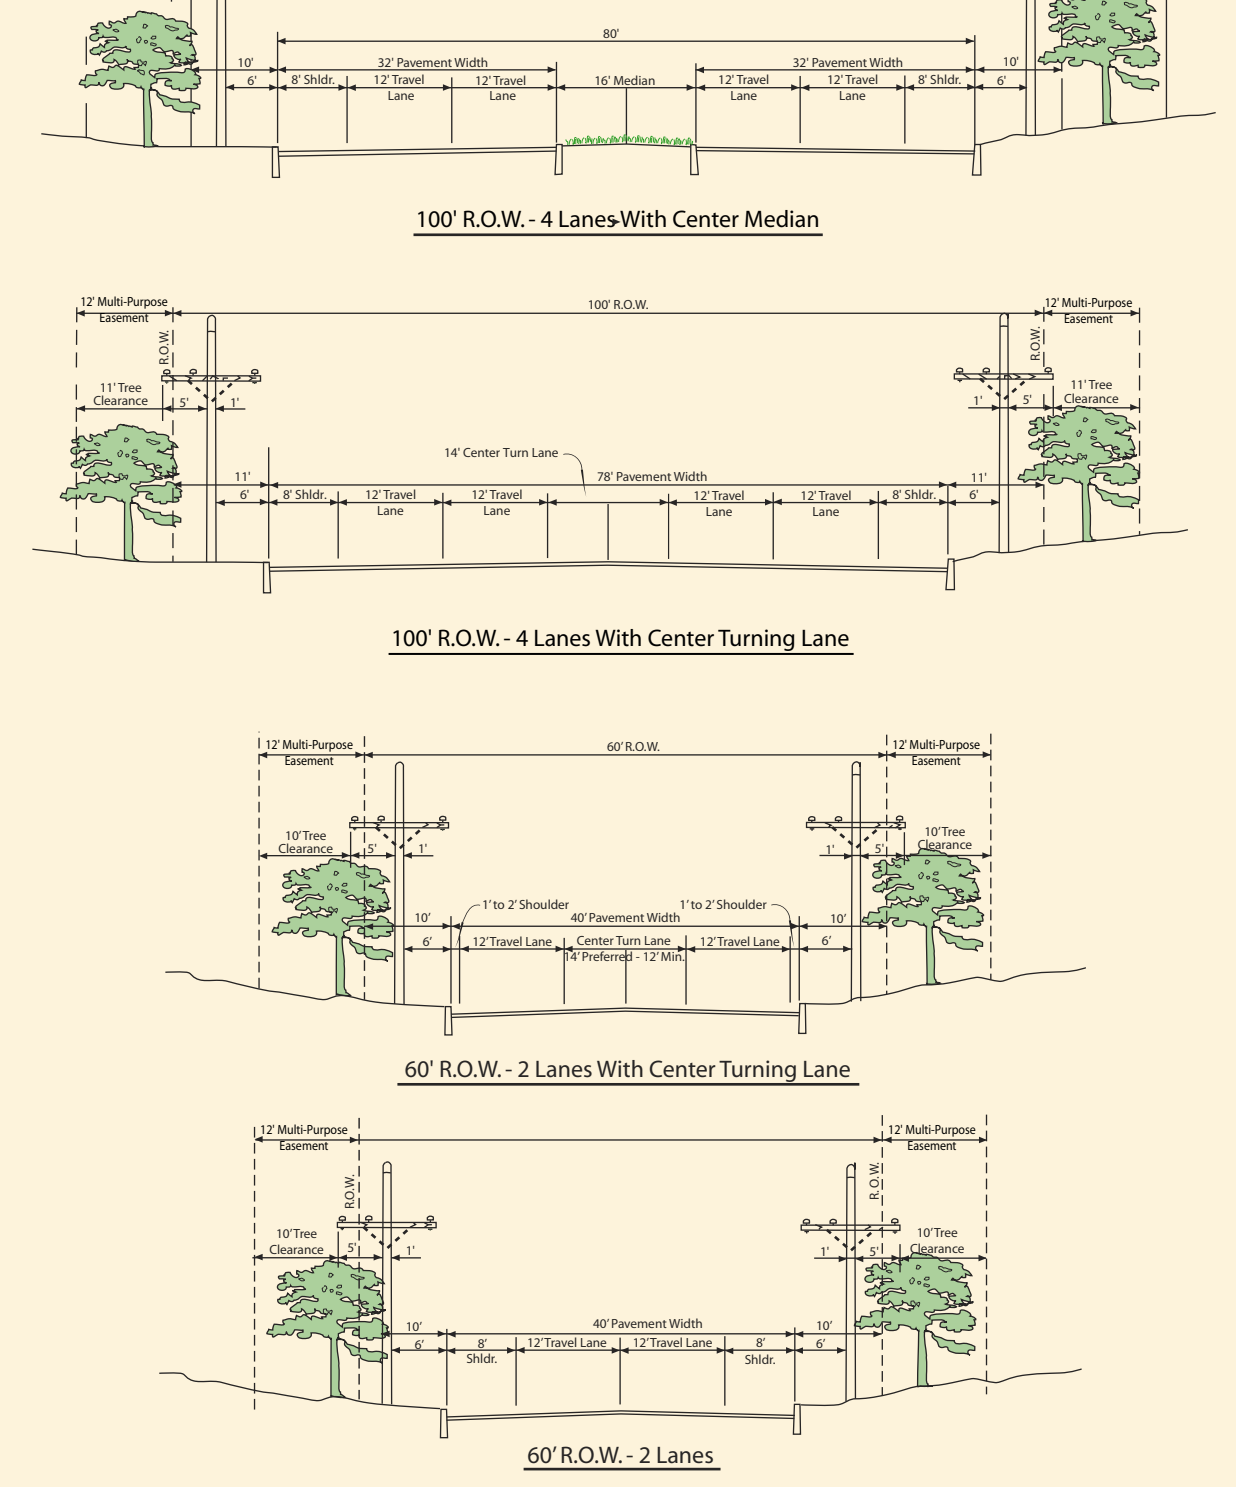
80'

10'

6'

32' Pavement Width

8' Shldr.

12' Travel Lane

12' Travel Lane

16' Median

32' Pavement Width

12' Travel Lane

12' Travel Lane

8' Shldr.

10'

6'

100' R.O.W. - 4 Lanes With Center Median

12' Multi-Purpose Easement

100' R.O.W.

12' Multi-Purpose Easement

R.O.W.

R.O.W.

11' Tree Clearance

5'

1'

1'

5'

11' Tree Clearance

14' Center Turn Lane

78' Pavement Width

11'

6'

8' Shldr.

12' Travel Lane

12' Travel Lane

12' Travel Lane

12' Travel Lane

8' Shldr.

11'

6'

100' R.O.W. - 4 Lanes With Center Turning Lane

12' Multi-Purpose Easement

60' R.O.W.

12' Multi-Purpose Easement

10' Tree Clearance

5'

1'

1'

5'

10' Tree Clearance

1' to 2' Shoulder

1' to 2' Shoulder

40' Pavement Width

10'

6'

12' Travel Lane

Center Turn Lane 14' Preferred - 12' Min.

12' Travel Lane

6'

10'

60' R.O.W. - 2 Lanes With Center Turning Lane

12' Multi-Purpose Easement

12' Multi-Purpose Easement

R.O.W.

R.O.W.

10' Tree Clearance

5'

1'

1'

5'

10' Tree Clearance

40' Pavement Width

10'

6'

8' Shldr.

12' Travel Lane

12' Travel Lane

8' Shldr.

10'

6'

60' R.O.W. - 2 Lanes